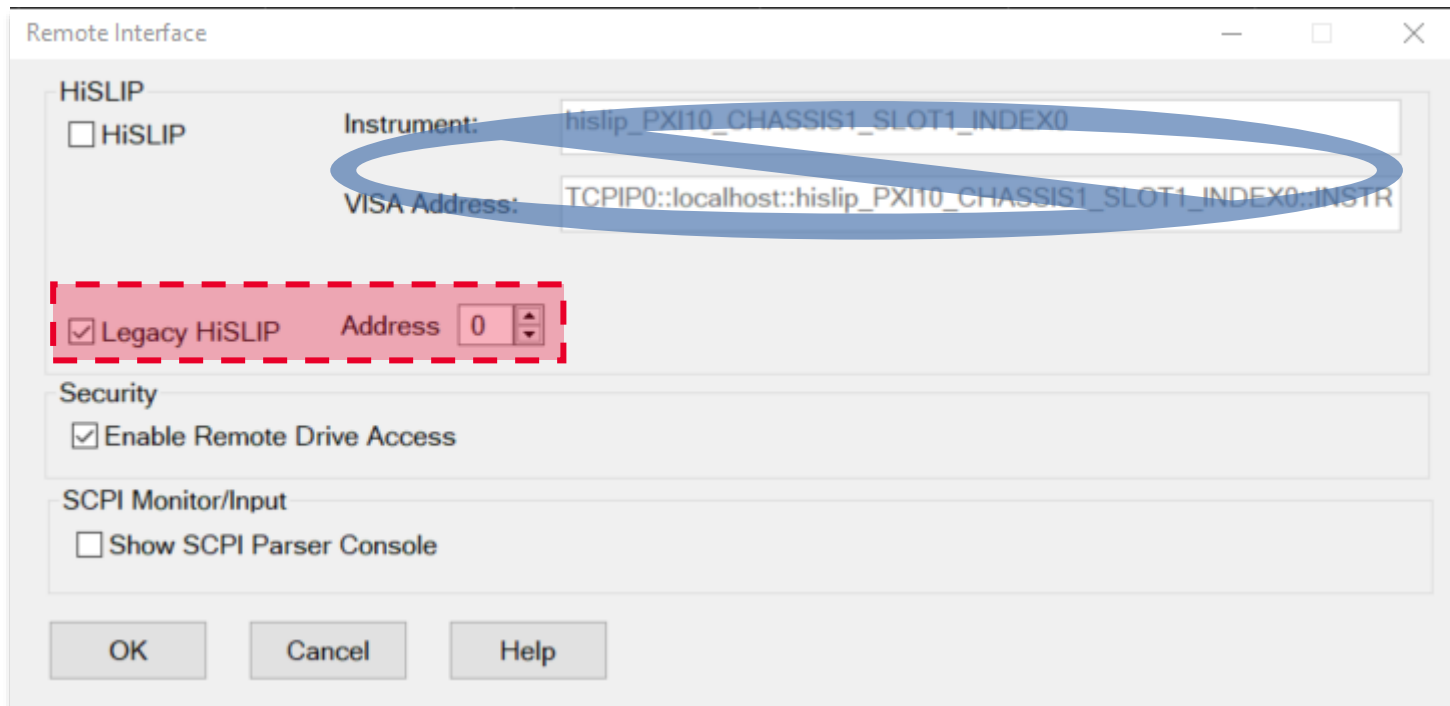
Remote Interface

HiSLIP

HiSLIP

Instrument: hislip_PXI10_CHASSIS1_SLOT1_INDEX0

VISA Address: TCPIP0::localhost::hislip_PXI10_CHASSIS1_SLOT1_INDEX0::INSTR

Legacy HiSLIP Address 0

Security

Enable Remote Drive Access

SCPI Monitor/Input

Show SCPI Parser Console

OK Cancel Help